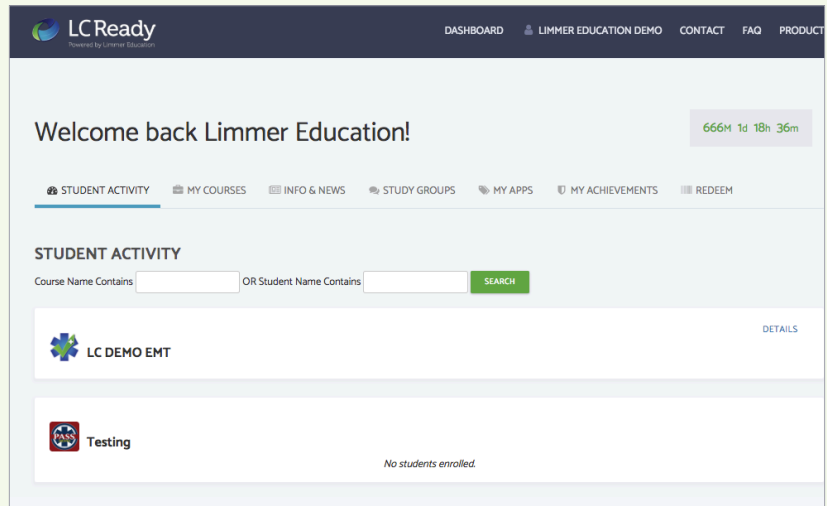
LC Ready
Powered by Limmer Education

DASHBOARD LIMMER EDUCATION DEMO CONTACT FAQ PRODUCT

Welcome back Limmer Education!

666M 1d 18h 36m

STUDENT ACTIVITY MY COURSES INFO & NEWS STUDY GROUPS MY APPS MY ACHIEVEMENTS REDEEM

STUDENT ACTIVITY

Course Name Contains OR Student Name Contains SEARCH

DETAILS

LC DEMO EMT

PASS

Testing

No students enrolled.